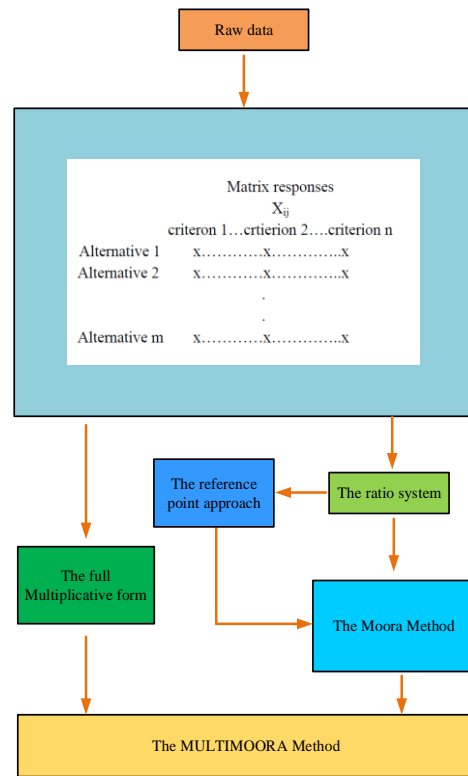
Raw data

Matrix responses
$X_{ij}$
criteron 1…crtierion 2….criterion n

Alternative 1 x…………x…………..x
Alternative 2 x…………x…………..x
.
.
Alternative m x…………x…………..x

The reference point approach

The ratio system

The full Multiplicative form

The Moora Method

The MULTIMOORA Method